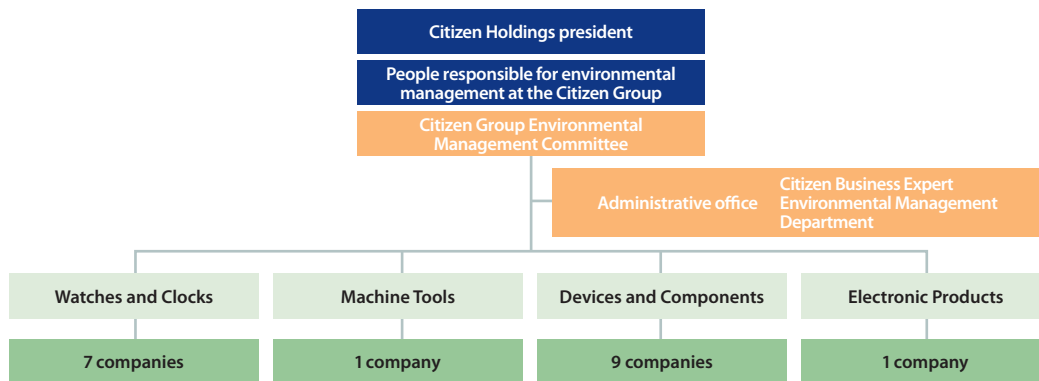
Citizen Holdings president

People responsible for environmental management at the Citizen Group

Citizen Group Environmental Management Committee

Administrative office

Citizen Business Expert Environmental Management Department

Watches and Clocks

7 companies

Machine Tools

1 company

Devices and Components

9 companies

Electronic Products

1 company